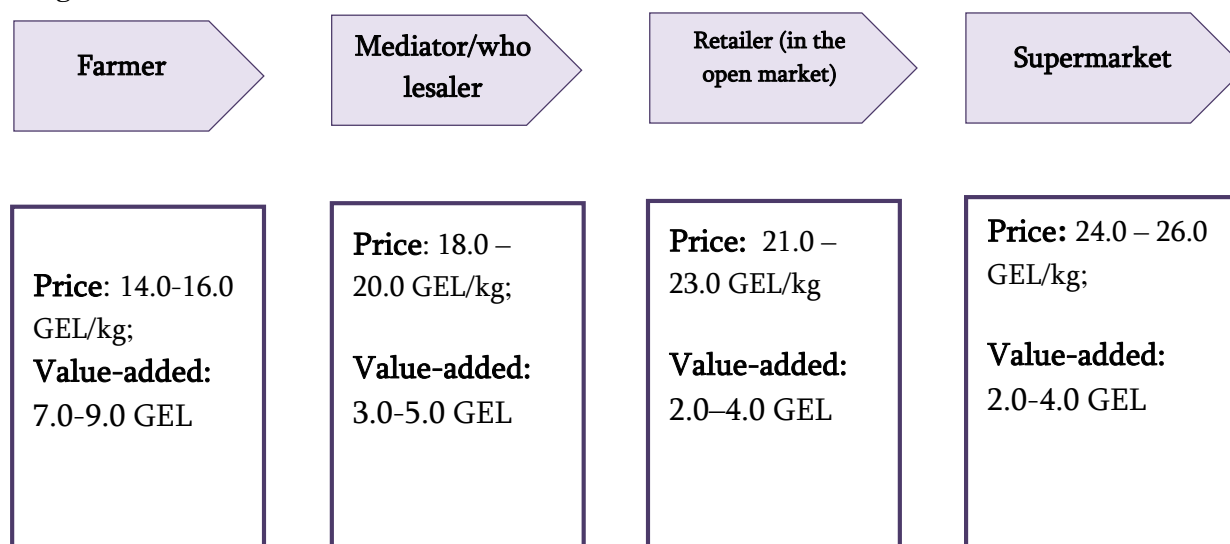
Farmer

Mediator/wholesaler

Retailer (in the open market)

Supermarket

Price: 14.0-16.0 GEL/kg;
Value-added: 7.0-9.0 GEL

Price: 18.0 – 20.0 GEL/kg;

Value-added: 3.0-5.0 GEL

Price: 21.0 – 23.0 GEL/kg

Value-added: 2.0–4.0 GEL

Price: 24.0 – 26.0 GEL/kg;

Value-added: 2.0-4.0 GEL